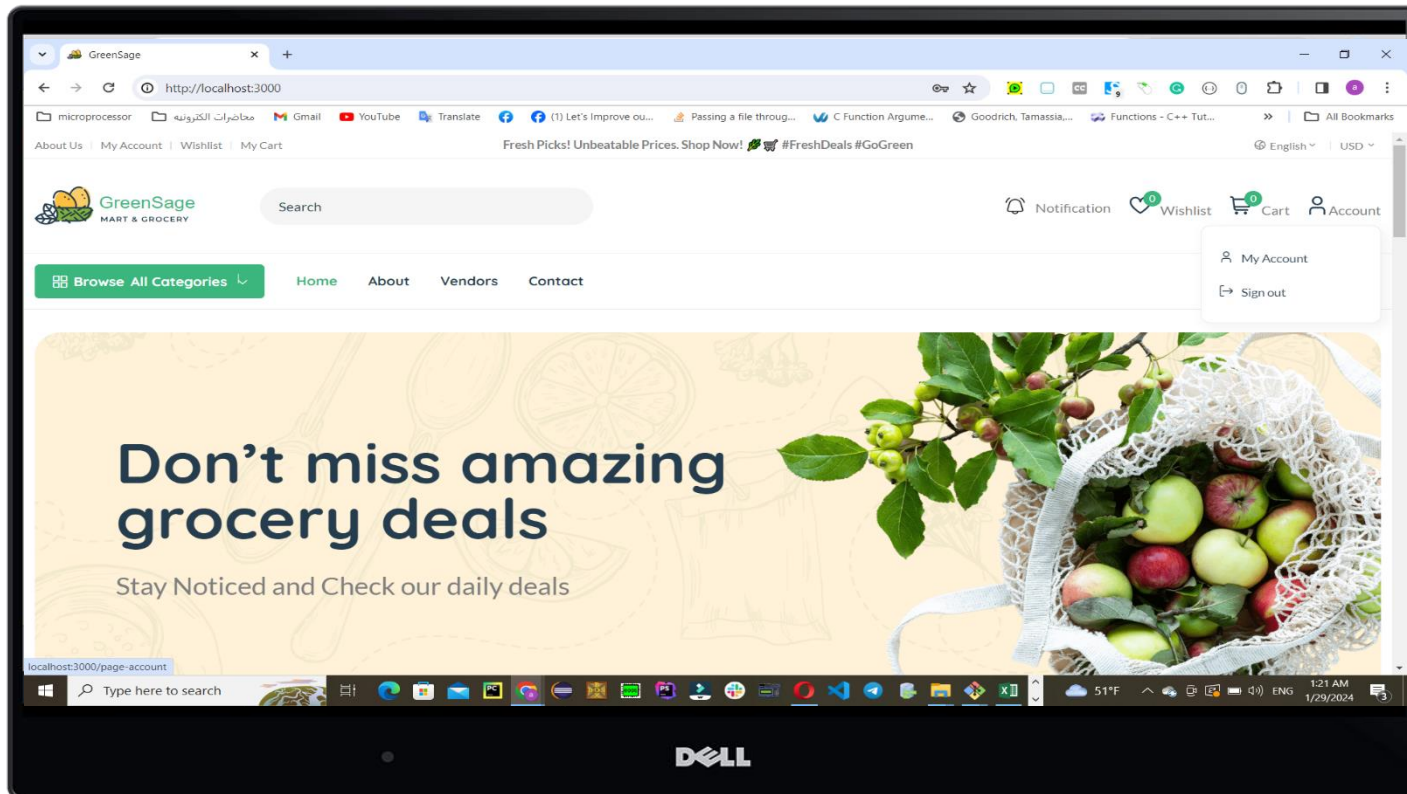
GreenSage

http://localhost:3000

microprocessor | محاضرات الكترونيه | Gmail | YouTube | Translate | (1) Let's Improve ou... | Passing a file throug... | C Function Argume... | Goodrich, Tamassia,... | Functions - C++ Tut... | All Bookmarks

About Us | My Account | Wishlist | My Cart

Fresh Picks! Unbeatable Prices. Shop Now! #FreshDeals #GoGreen

English | USD

GreenSage
MART & GROCERY

Search

Notification 0 Wishlist 0 Cart Account

My Account
Sign out

Browse All Categories

Home About Vendors Contact

Don’t miss amazing grocery deals

Stay Noticed and Check our daily deals

localhost:3000/page-account

Type here to search

51°F ENG 1:21 AM 1/29/2024

3

DELL